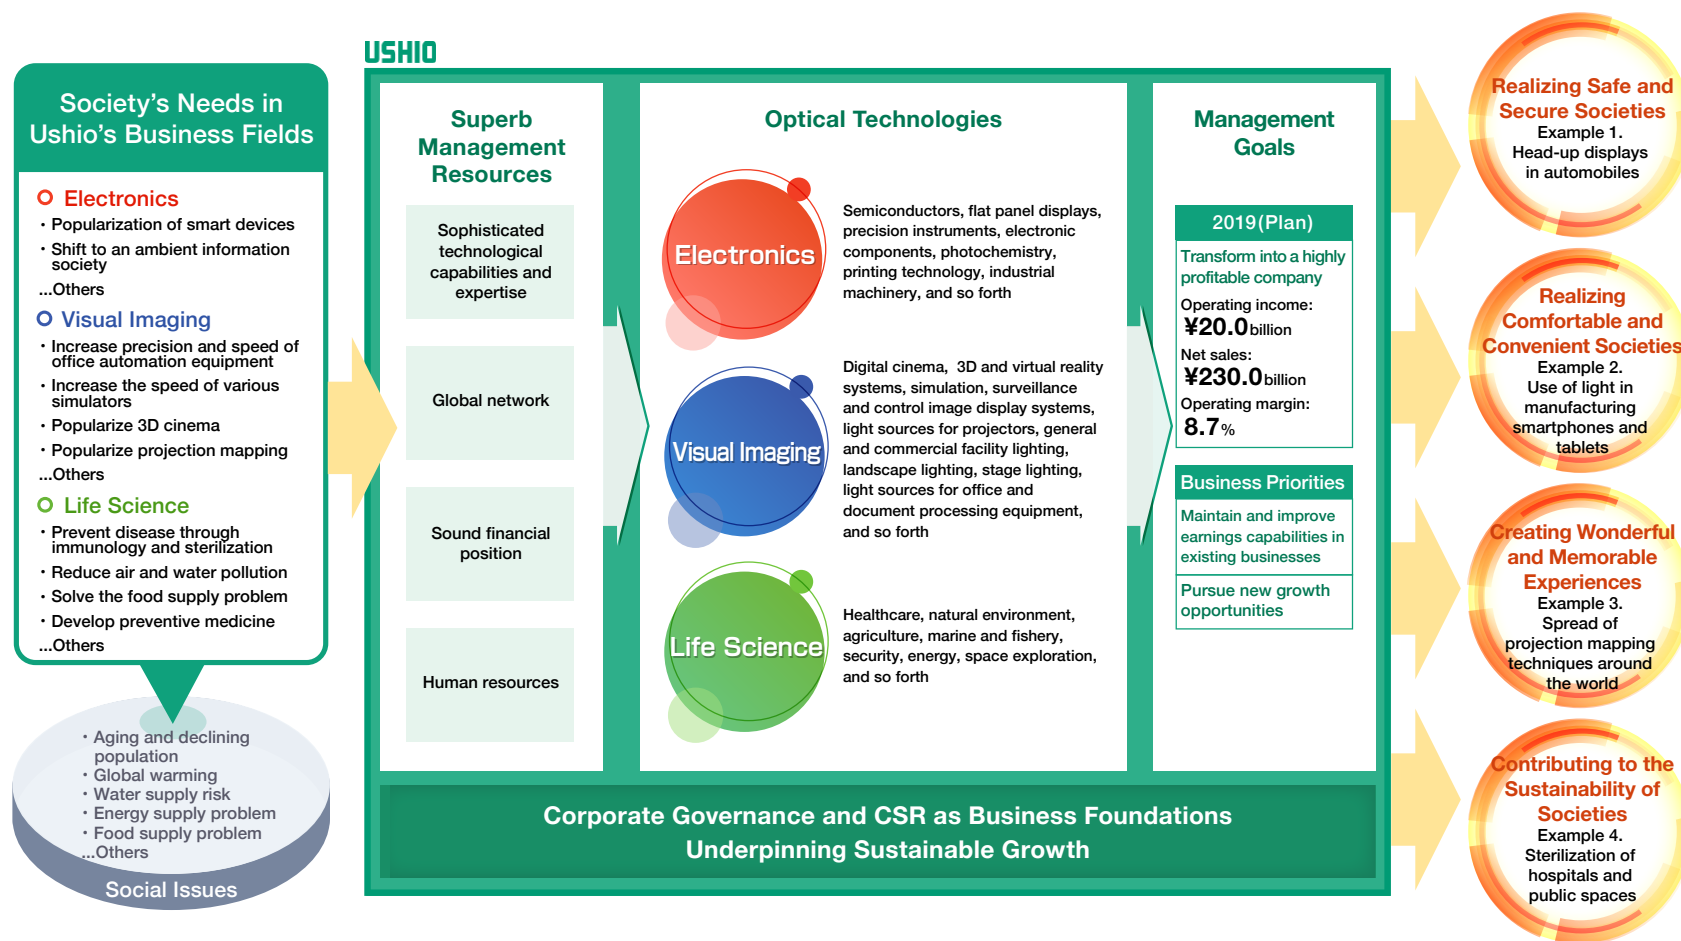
Society's Needs in Ushio's Business Fields

Electronics
· Popularization of smart devices
· Shift to an ambient information society
...Others

Visual Imaging
· Increase precision and speed of office automation equipment
· Increase the speed of various simulators
· Popularize 3D cinema
· Popularize projection mapping
...Others

Life Science
· Prevent disease through immunology and sterilization
· Reduce air and water pollution
· Solve the food supply problem
· Develop preventive medicine
...Others

· Aging and declining population
· Global warming
· Water supply risk
· Energy supply problem
· Food supply problem
...Others
Social Issues

USHIO

Superb Management Resources

Sophisticated technological capabilities and expertise

Global network

Sound financial position

Human resources

Optical Technologies

Electronics

Semiconductors, flat panel displays, precision instruments, electronic components, photochemistry, printing technology, industrial machinery, and so forth

Visual Imaging

Digital cinema, 3D and virtual reality systems, simulation, surveillance and control image display systems, light sources for projectors, general and commercial facility lighting, landscape lighting, stage lighting, light sources for office and document processing equipment, and so forth

Life Science

Healthcare, natural environment, agriculture, marine and fishery, security, energy, space exploration, and so forth

Management Goals

2019(Plan)
Transform into a highly profitable company
Operating income:
¥20.0billion
Net sales:
¥230.0billion
Operating margin:
8.7%

Business Priorities
Maintain and improve earnings capabilities in existing businesses
Pursue new growth opportunities

Corporate Governance and CSR as Business Foundations Underpinning Sustainable Growth

Realizing Safe and Secure Societies
Example 1.
Head-up displays in automobiles

Realizing Comfortable and Convenient Societies
Example 2.
Use of light in manufacturing smartphones and tablets

Creating Wonderful and Memorable Experiences
Example 3.
Spread of projection mapping techniques around the world

Contributing to the Sustainability of Societies
Example 4.
Sterilization of hospitals and public spaces